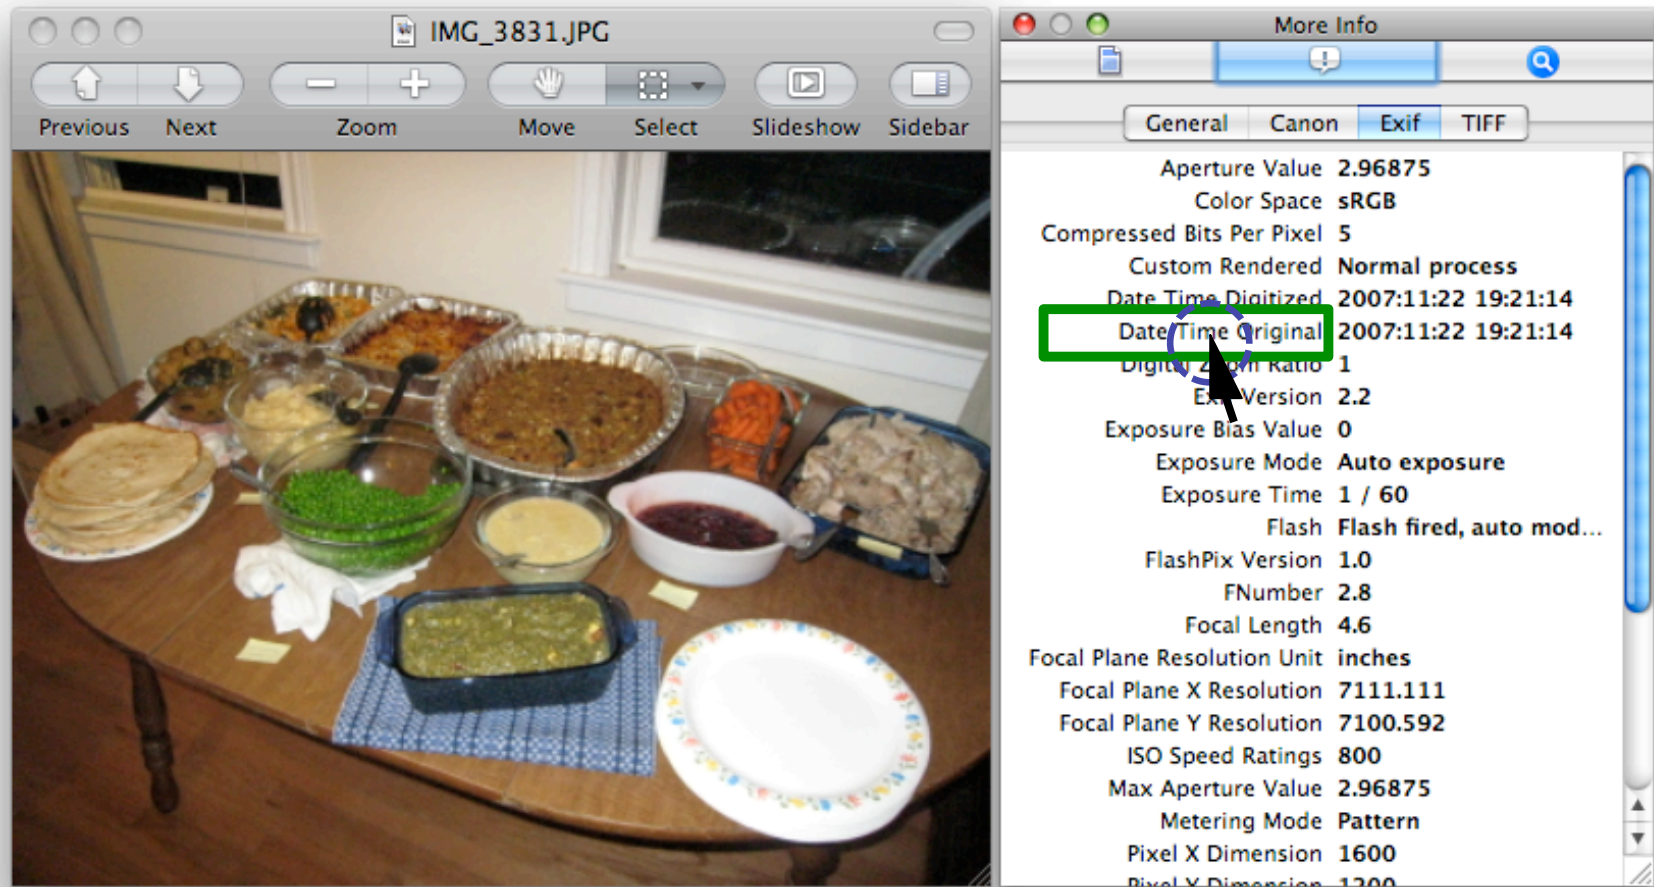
IMG_3831.JPG

Previous Next Zoom Move Select Slideshow Sidebar

More Info

General Canon Exif TIFF

| | |
|---|---|
| Aperture Value | 2.96875 |
| Color Space | sRGB |
| Compressed Bits Per Pixel | 5 |
| Custom Rendered | Normal process |
| Date Time Digitized | 2007:11:22 19:21:14 |
| Date Time Original | 2007:11:22 19:21:14 |
| Digit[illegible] Ratio | 1 |
| E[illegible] Version | 2.2 |
| Exposure Bias Value | 0 |
| Exposure Mode | Auto exposure |
| Exposure Time | 1 / 60 |
| Flash | Flash fired, auto mod... |
| FlashPix Version | 1.0 |
| FNumber | 2.8 |
| Focal Length | 4.6 |
| Focal Plane Resolution Unit | inches |
| Focal Plane X Resolution | 7111.111 |
| Focal Plane Y Resolution | 7100.592 |
| ISO Speed Ratings | 800 |
| Max Aperture Value | 2.96875 |
| Metering Mode | Pattern |
| Pixel X Dimension | 1600 |
| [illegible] | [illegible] |